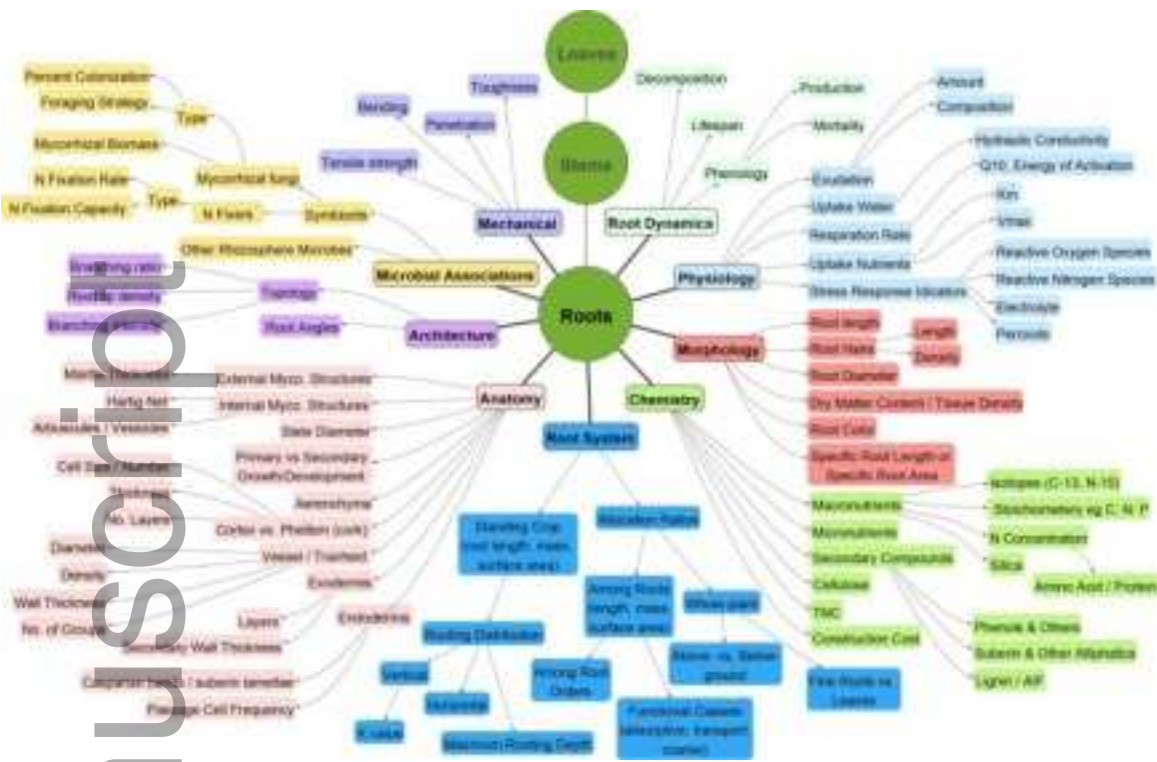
Leaves

Stems

Roots

Toughness
Bending
Penetration
Tensile strength
Mechanical

Decomposition
Lifespan
Production
Mortality
Phenology
Root Dynamics

Amount
Composition
Exudation
Hydraulic Conductivity
Q10, Energy of Activation
Uptake Water
Km
Vmax
Respiration Rate
Uptake Nutrients
Reactive Oxygen Species
Reactive Nitrogen Species
Stress Response Idicators
Electrolyte
Peroxide
Physiology

Percent Colonization
Foraging Strategy
Type
Mycorrhizal Biomass
Mycorrhizal fungi
N Fixation Rate
N Fixation Capacity
Type
N Fixers
Symbionts
Other Rhizosphere Microbes
Microbial Associations

Branching ratio
Rooting density
Topology
Branching intensity
Root Angles
Architecture

Root length
Length
Root Hairs
Density
Root Diameter
Dry Matter Content / Tissue Density
Root Color
Specific Root Length or Specific Root Area
Morphology

Mantle Thickness
External Myco. Structures
Hartig Net
Internal Myco. Structures
Arbuscules / Vesicles
Stele Diameter
Primary vs Secondary Growth/Development
Cell Size / Number
Aerenchyma
Thickness
No. Layers
Cortex vs. Phellem (cork)
Diameter
Vessel / Tracheid
Density
Exodermis
Wall Thickness
No. of Groups
Layers
Endodermis
Secondary Wall Thickness
Casparian bands / suberin lamellae
Passage Cell Frequency
Anatomy

Chemistry
Isotopes (C-13, N-15)
Macronutrients
Stoichiometry eg C, N, P
Micronutrients
N Concentration
Secondary Compounds
Silica
Amino Acid / Protein
Cellulose
TNC
Phenols & Others
Construction Cost
Suberin & Other Aliphatics
Lignin / AIF

Root System
Standing Crop (root length, mass, surface area)
Allocation Ratios
Among Roots (length, mass, surface area)
Whole-plant
Rooting Distribution
Among Root Orders
Above- vs. Below-ground
Fine Roots vs Leaves
Vertical
Horizontal
Functional Classes (absorptive, transport roots)
K value
Maximum Rooting Depth